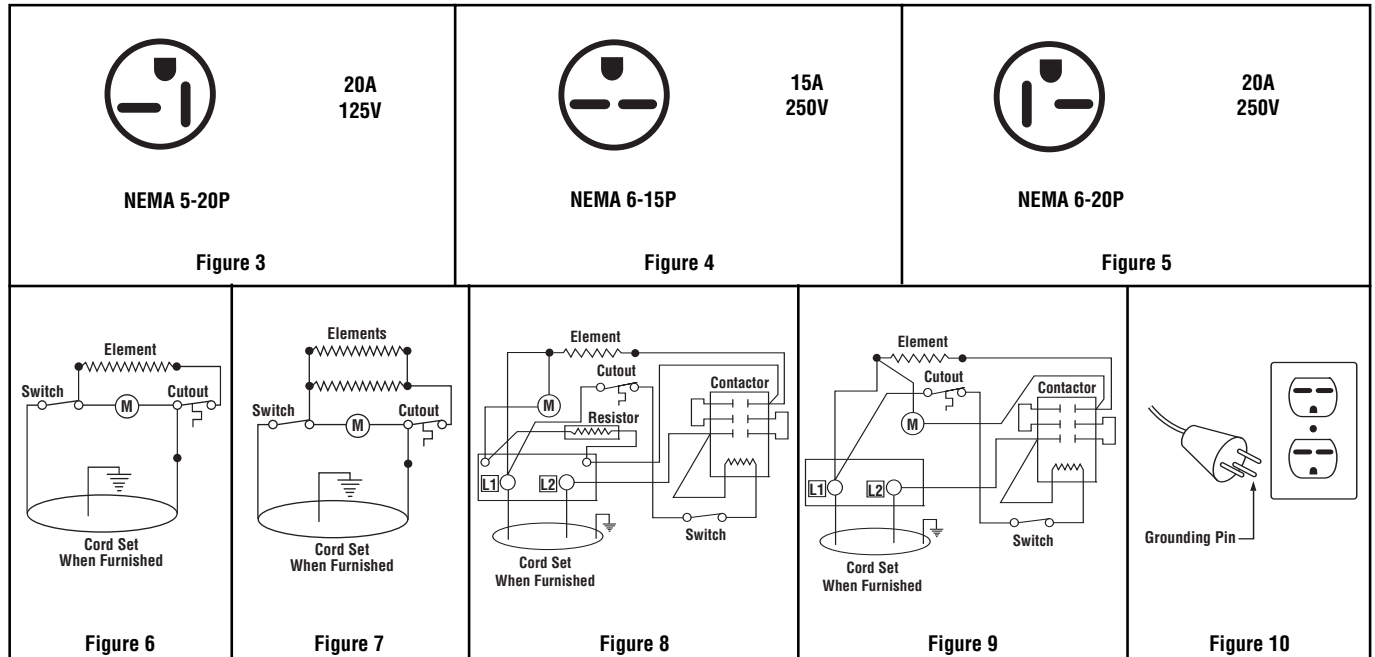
20A
125V

NEMA 5-20P

Figure 3

15A
250V

NEMA 6-15P

Figure 4

20A
250V

NEMA 6-20P

Figure 5

Element
Switch
M
Cutout
Cord Set
When Furnished

Figure 6

Elements
Switch
M
Cutout
Cord Set
When Furnished

Figure 7

Element
M
Cutout
Contactor
Resistor
L1
L2
Switch
Cord Set
When Furnished

Figure 8

Element
Cutout
Contactor
M
L1
L2
Switch
Cord Set
When Furnished

Figure 9

Grounding Pin

Figure 10